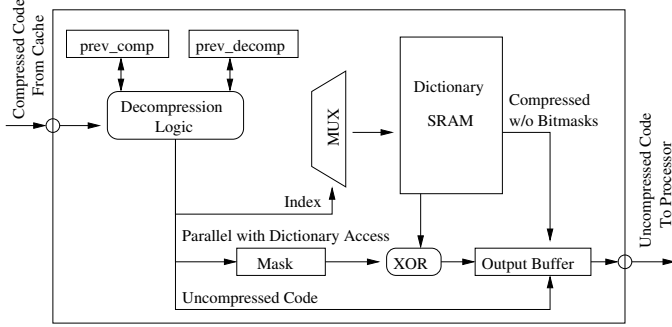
Compressed Code From Cache

prev_comp

prev_decomp

Decompression Logic

MUX

Dictionary SRAM

Compressed w/o Bitmasks

Index

Parallel with Dictionary Access

Mask

XOR

Output Buffer

Uncompressed Code

Uncompressed Code To Processor